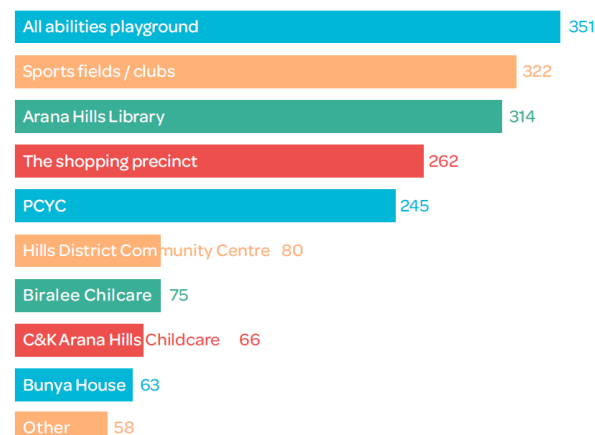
All abilities playground 351
Sports fields / clubs 322
Arana Hills Library 314
The shopping precinct 262
PCYC 245
Hills District Community Centre 80
Biralee Chilcare 75
C&K Arana Hills Childcare 66
Bunya House 63
Other 58